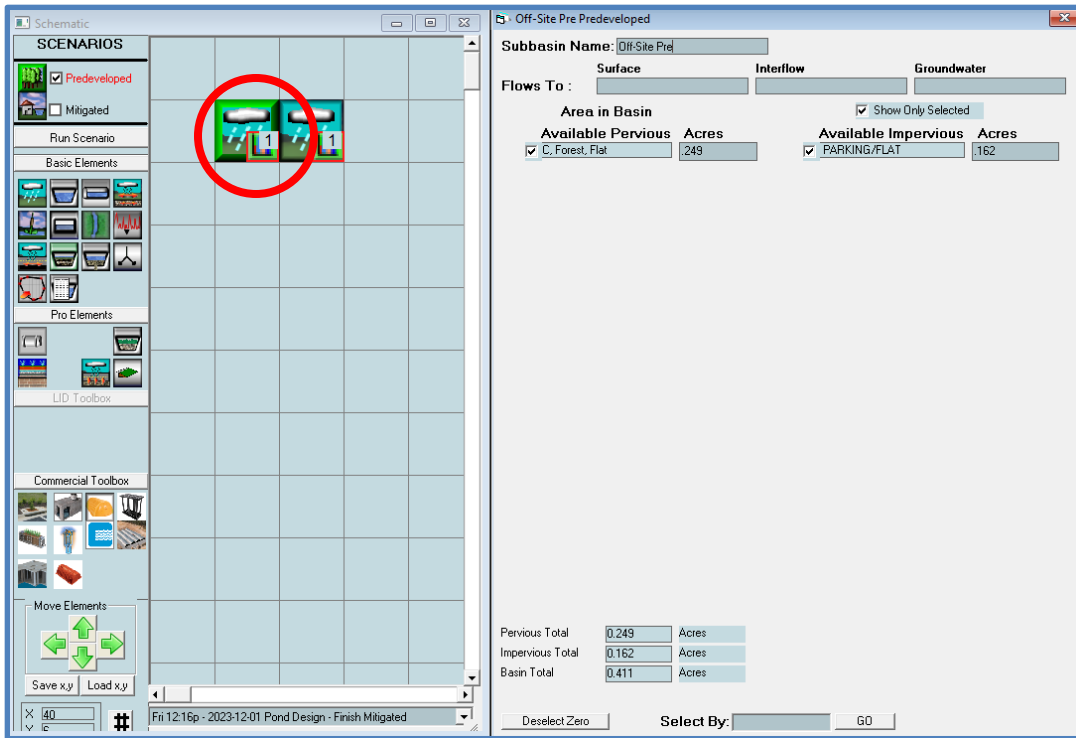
Schematic

SCENARIOS

Predeveloped

Mitigated

Run Scenario

Basic Elements

Pro Elements

LID Toolbox

Commercial Toolbox

Move Elements

Save x,y

Load x,y

X 40

Y 6

#

1

1

Fri 12:16p - 2023-12-01 Pond Design - Finish Mitigated

Off-Site Pre Predeveloped

Subbasin Name: Off-Site Pre

Flows To :

Surface

Interflow

Groundwater

Area in Basin

Show Only Selected

Available Pervious

Acres

C, Forest, Flat

.249

Available Impervious

Acres

PARKING/FLAT

.162

Pervious Total 0.249 Acres

Impervious Total 0.162 Acres

Basin Total 0.411 Acres

Deselect Zero

Select By:

GO